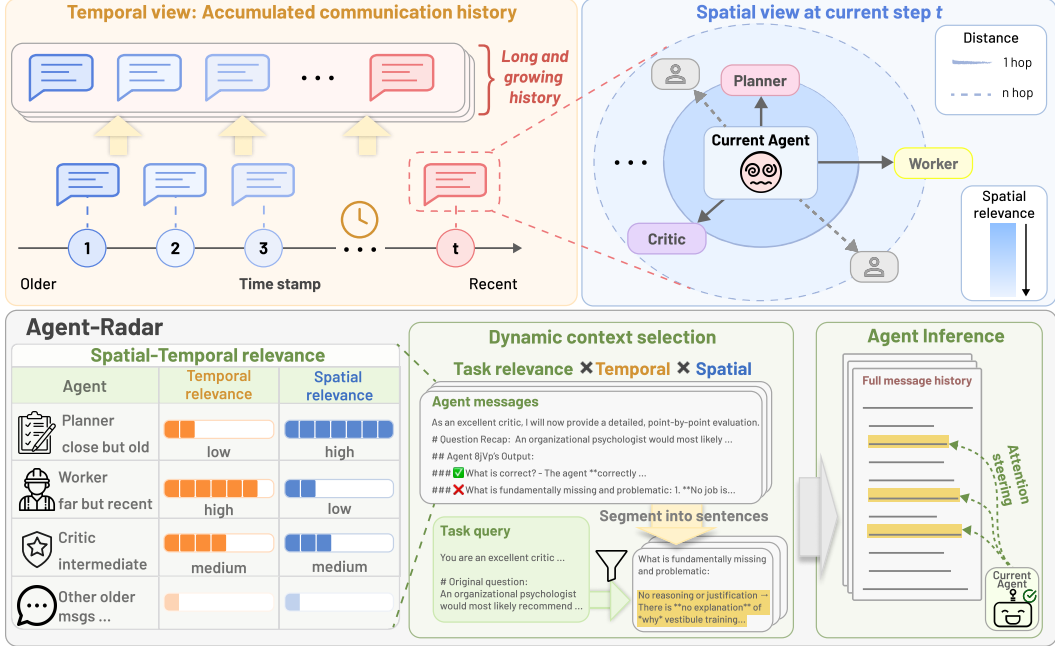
Temporal view: Accumulated communication history

Long and growing history

1
2
3
...
t

Older
Time stamp
Recent

Spatial view at current step t

Distance
1 hop
n hop

Planner
Current Agent
Worker
Critic

Spatial relevance

Agent-Radar

Spatial-Temporal relevance

| Agent | Temporal relevance | Spatial relevance |
|---|---|---|
| Planner close but old | low | high |
| Worker far but recent | high | low |
| Critic intermediate | medium | medium |
| Other older msgs ... | | |

Dynamic context selection

Task relevance ✖ Temporal ✖ Spatial

Agent messages
As an excellent critic, I will now provide a detailed, point-by-point evaluation.
# Question Recap: An organizational psychologist would most likely ...
## Agent 8jVp's Output:
### ✅ What is correct? – The agent **correctly ...
### ❌ What is fundamentally missing and problematic: 1. **No job is...

Task query
You are an excellent critic ...
# Original question:
An organizational psychologist would most likely recommend ...

Segment into sentences

What is fundamentally missing and problematic:
No reasoning or justification → There is **no explanation** of *why* vestibule training...

Agent Inference

Full message history

Attention steering

Current Agent